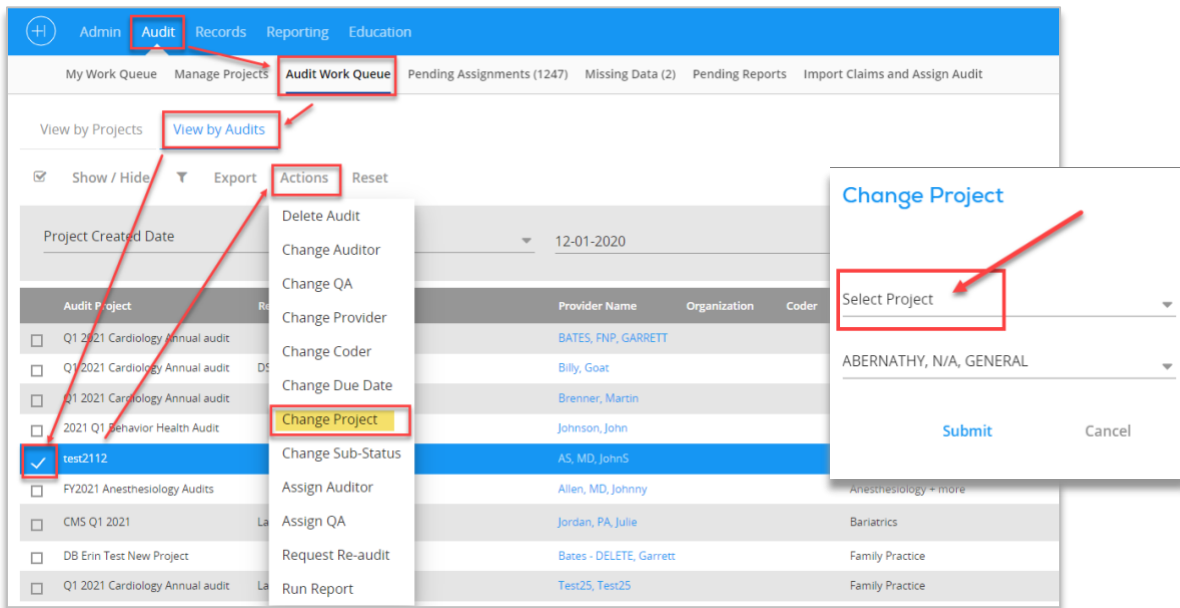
Admin Audit Records Reporting Education

My Work Queue Manage Projects Audit Work Queue Pending Assignments (1247) Missing Data (2) Pending Reports Import Claims and Assign Audit

View by Projects View by Audits

Show / Hide Export Actions Reset

Project Created Date 12-01-2020

| Audit Project | Re | Provider Name | Organization | Coder |
|---|---|---|---|---|
| Q1 2021 Cardiology Annual audit | | BATES, FNP, GARRETT | | |
| Q1 2021 Cardiology Annual audit | DS | Billy, Goat | | |
| Q1 2021 Cardiology Annual audit | | Brenner, Martin | | |
| 2021 Q1 Behavior Health Audit | | Johnson, John | | |
| test2112 | | AS, MD, JohnS | | |
| FY2021 Anesthesiology Audits | | Allen, MD, Johnny | | Anesthesiology + more |
| CMS Q1 2021 | La | Jordan, PA, Julie | | Bariatrics |
| DB Erin Test New Project | | Bates - DELETE, Garrett | | Family Practice |
| Q1 2021 Cardiology Annual audit | La | Test25, Test25 | | Family Practice |

Delete Audit
Change Auditor
Change QA
Change Provider
Change Coder
Change Due Date
Change Project
Change Sub-Status
Assign Auditor
Assign QA
Request Re-audit
Run Report

Change Project

Select Project

ABERNATHY, N/A, GENERAL

Submit Cancel